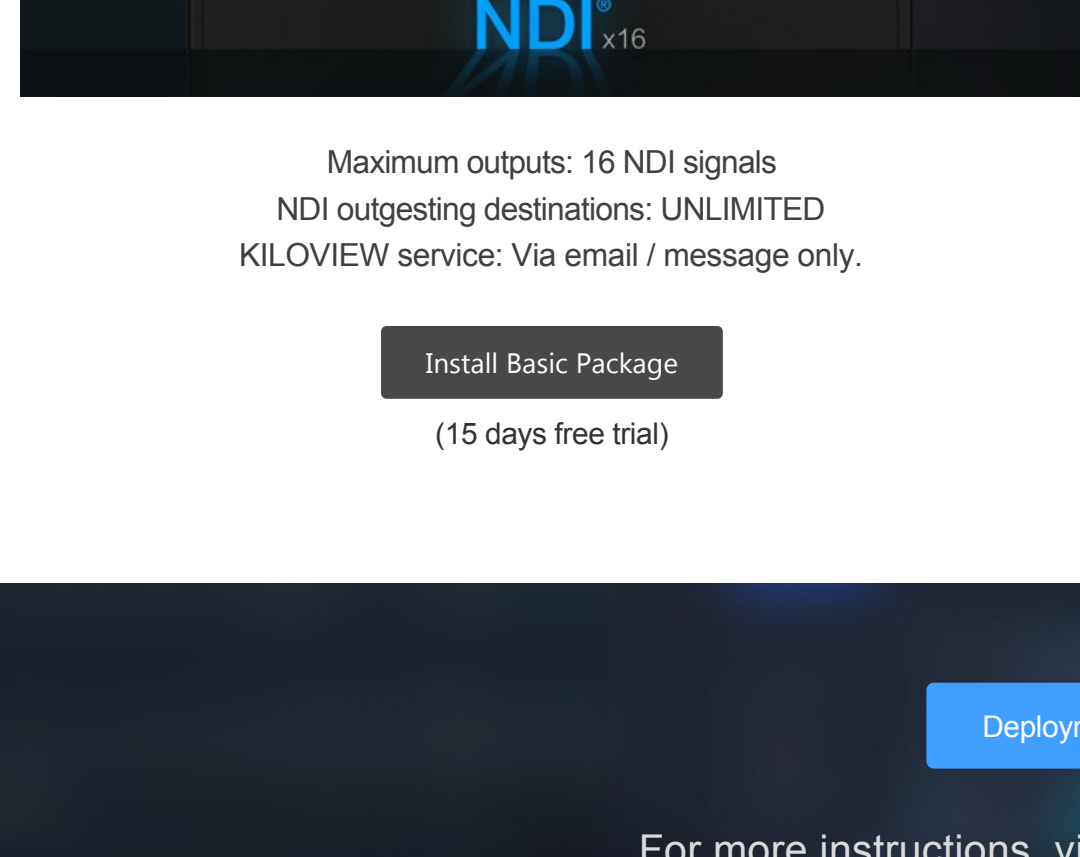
NDI® x16

Maximum outputs: 16 NDI signals
NDI outgesting destinations: UNLIMITED
KILOVIEW service: Via email / message only.

Install Basic Package

(15 days free trial)

Deploy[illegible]

For more instructions, vi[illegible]